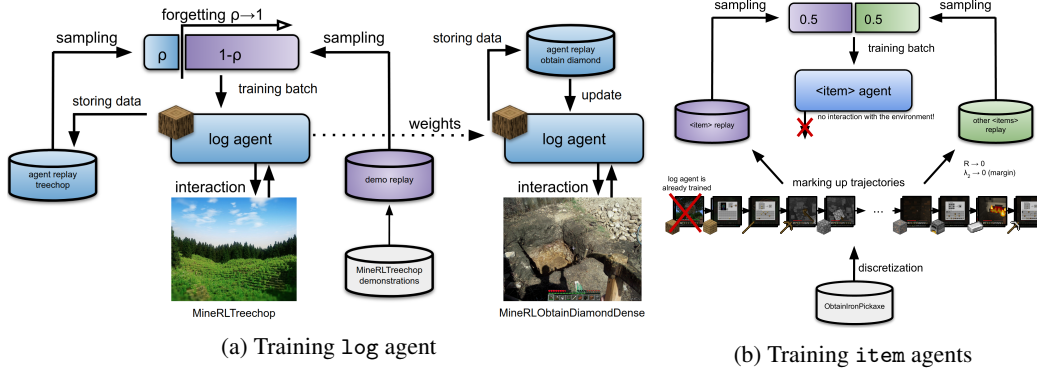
forgetting ρ→1

sampling

ρ

1-ρ

sampling

training batch

storing data

log agent

weights

agent replay treechop

interaction

demo replay

MineRLTreechop demonstrations

MineRLTreechop

storing data

agent replay obtain diamond

update

log agent

interaction

MineRLObtainDiamondDense

(a) Training log agent

sampling

0.5

0.5

sampling

training batch

<item> agent

no interaction with the environment!

<item> replay

other <items> replay

R → 0

$\lambda_2 \to 0$ (margin)

marking up trajectories

log agent is already trained

...

discretization

ObtainIronPickaxe

(b) Training item agents